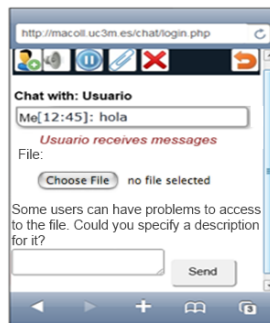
http://macoll.uc3m.es/chat/login.php

Chat with: Usuario

Me[12:45]: hola

Usuario receives messages

File:

Choose File no file selected

Some users can have problems to access to the file. Could you specify a description for it?

Send